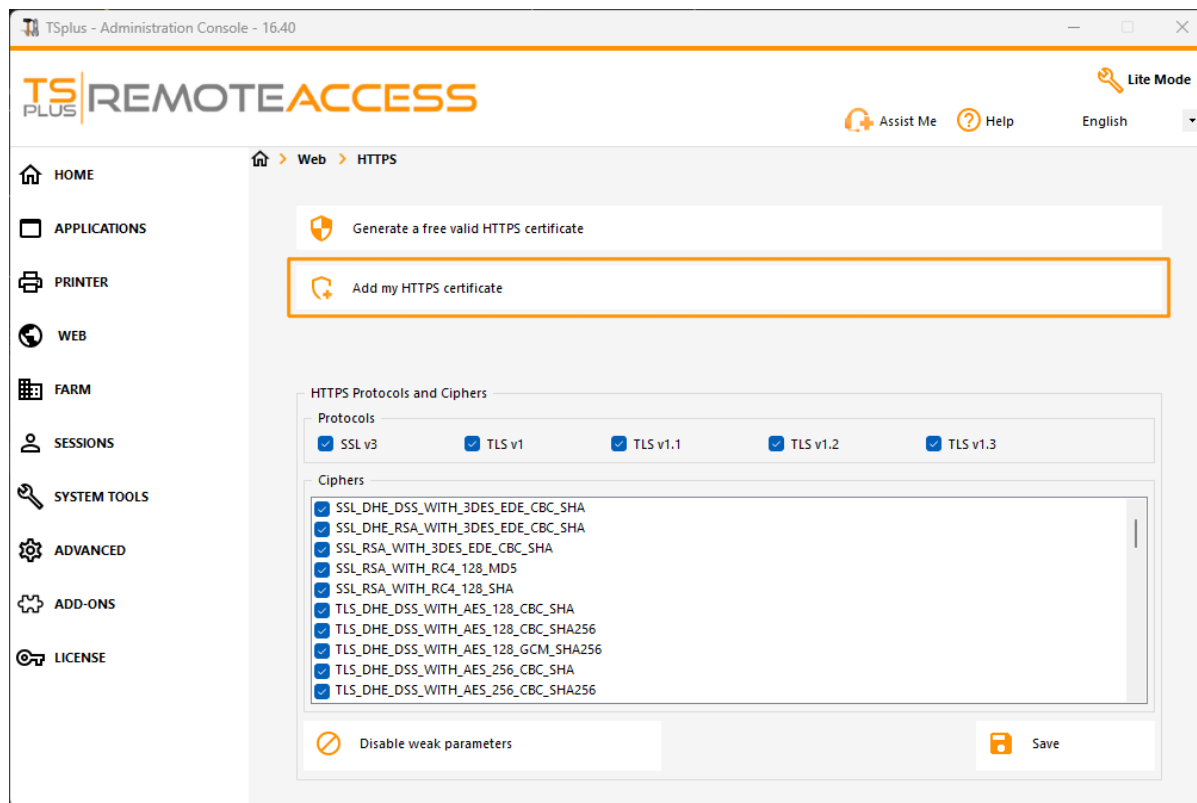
TSplus - Administration Console - 16.40

TS PLUS REMOTEACCESS

Lite Mode

Assist Me

Help

English

HOME

APPLICATIONS

PRINTER

WEB

FARM

SESSIONS

SYSTEM TOOLS

ADVANCED

ADD-ONS

LICENSE

Web > HTTPS

Generate a free valid HTTPS certificate

Add my HTTPS certificate

HTTPS Protocols and Ciphers

Protocols

SSL v3 TLS v1 TLS v1.1 TLS v1.2 TLS v1.3

Ciphers

SSL_DHE_DSS_WITH_3DES_EDE_CBC_SHA
SSL_DHE_RSA_WITH_3DES_EDE_CBC_SHA
SSL_RSA_WITH_3DES_EDE_CBC_SHA
SSL_RSA_WITH_RC4_128_MD5
SSL_RSA_WITH_RC4_128_SHA
TLS_DHE_DSS_WITH_AES_128_CBC_SHA
TLS_DHE_DSS_WITH_AES_128_CBC_SHA256
TLS_DHE_DSS_WITH_AES_128_GCM_SHA256
TLS_DHE_DSS_WITH_AES_256_CBC_SHA
TLS_DHE_DSS_WITH_AES_256_CBC_SHA256

Disable weak parameters

Save